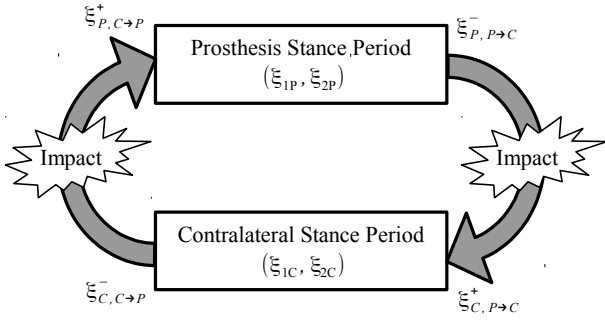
$\xi^{+}_{P,\,C\to P}$

Prosthesis Stance Period

$(\xi_{1P}, \xi_{2P})$

$\xi^{-}_{P,\,P\to C}$

Impact

Impact

Contralateral Stance Period

$(\xi_{1C}, \xi_{2C})$

$\xi^{-}_{C,\,C\to P}$

$\xi^{+}_{C,\,P\to C}$